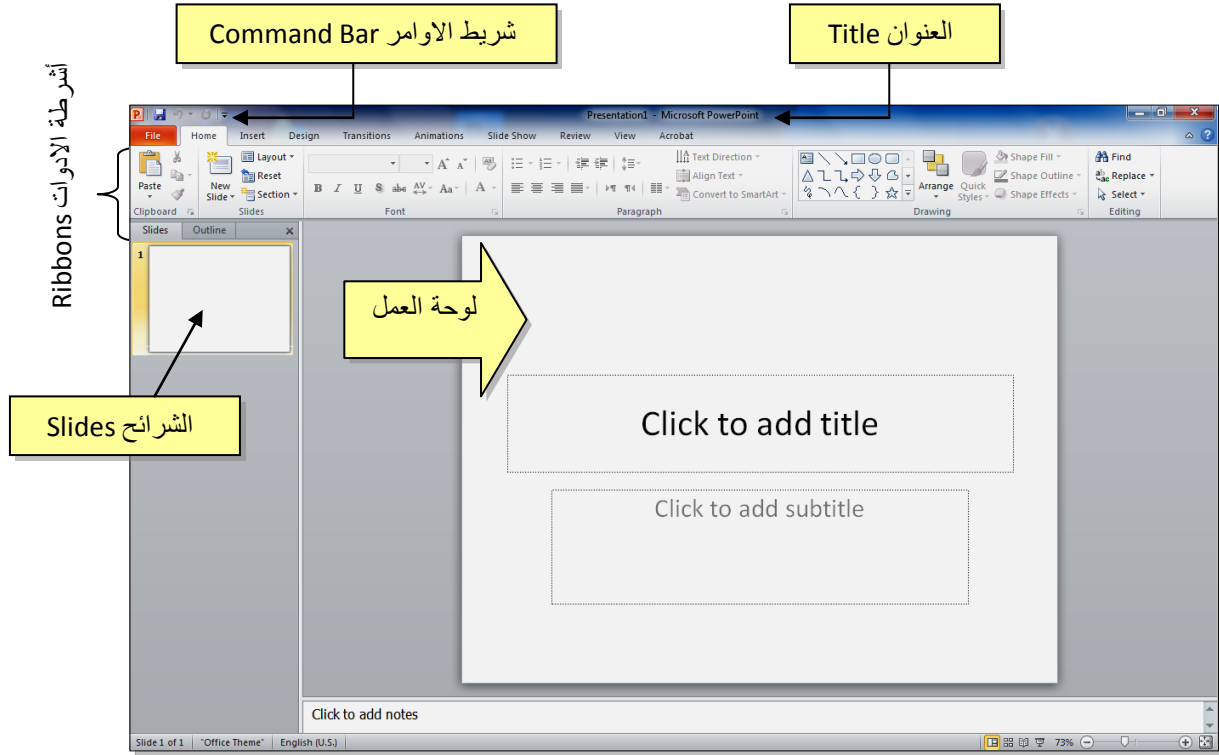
شريط الاوامر Command Bar

العنوان Title

أشرطة الأدوات Ribbons

Presentation1 - Microsoft PowerPoint

File Home Insert Design Transitions Animations Slide Show Review View Acrobat

Paste
Clipboard
New Slide
Layout
Reset
Section
Slides
Font
Paragraph
Text Direction
Align Text
Convert to SmartArt
Arrange
Quick Styles
Shape Fill
Shape Outline
Shape Effects
Drawing
Find
Replace
Select
Editing

Slides Outline

1

لوحة العمل

الشرائح Slides

Click to add title

Click to add subtitle

Click to add notes

Slide 1 of 1 "Office Theme" English (U.S.) 73%